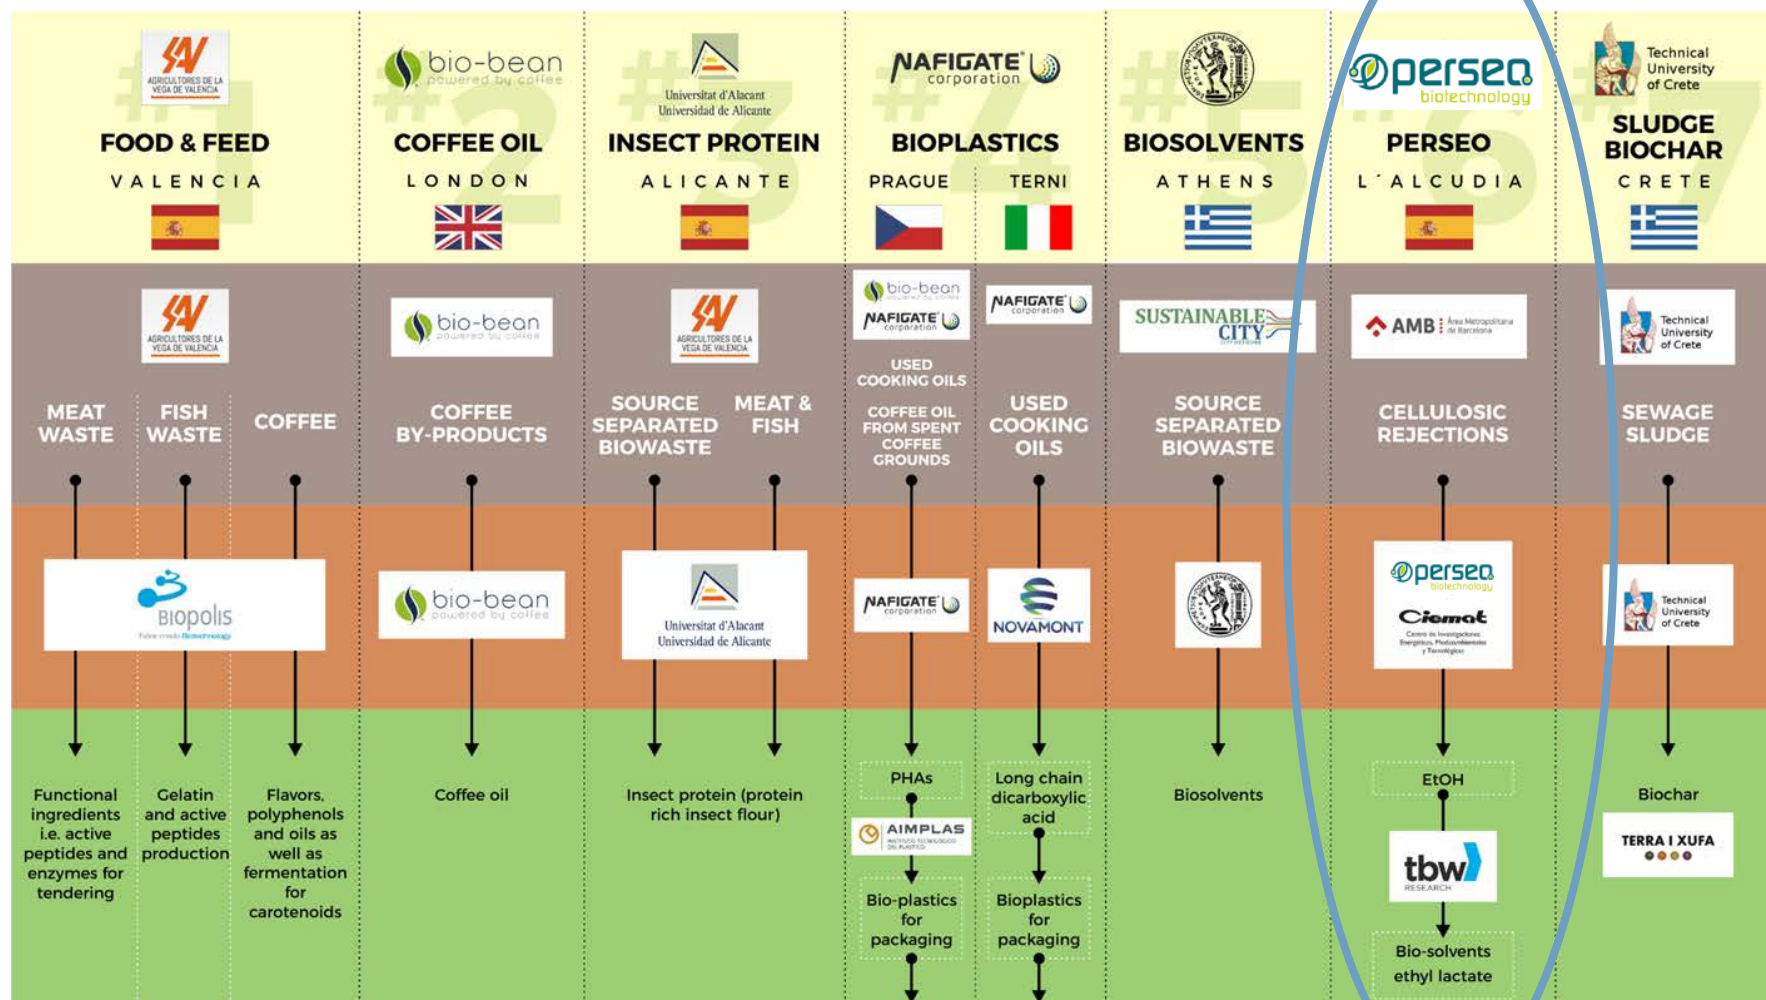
AGRICULTORES DE LA VEGA DE VALENCIA
FOOD & FEED
VALENCIA

bio-bean powered by coffee
COFFEE OIL
LONDON

Universitat d'Alacant Universidad de Alicante
INSECT PROTEIN
ALICANTE

NAFIGATE corporation
BIOPLASTICS
PRAGUE TERNI

BIOSOLVENTS
ATHENS

perseo biotechnology
PERSEO
L´ALCUDIA

Technical University of Crete
SLUDGE BIOCHAR
CRETE

AGRICULTORES DE LA VEGA DE VALENCIA
MEAT WASTE
FISH WASTE
COFFEE

bio-bean powered by coffee
COFFEE BY-PRODUCTS

AGRICULTORES DE LA VEGA DE VALENCIA
SOURCE SEPARATED BIOWASTE
MEAT & FISH

bio-bean powered by coffee
NAFIGATE corporation
USED COOKING OILS
COFFEE OIL FROM SPENT COFFEE GROUNDS

NAFIGATE corporation
USED COOKING OILS

SUSTAINABLE CITY
SOURCE SEPARATED BIOWASTE

AMB Àrea Metropolitana de Barcelona
CELLULOSIC REJECTIONS

Technical University of Crete
SEWAGE SLUDGE

Biopolis

bio-bean powered by coffee

Universitat d'Alacant Universidad de Alicante

NAFIGATE corporation

NOVAMONT

perseo biotechnology
Ciemat
Centro de Investigaciones Energéticas, Medioambientales y Tecnológicas

Technical University of Crete

Functional ingredients i.e. active peptides and enzymes for tendering

Gelatin and active peptides production

Flavors, polyphenols and oils as well as fermentation for carotenoids

Coffee oil

Insect protein (protein rich insect flour)

PHAs
AIMPLAS
Bio-plastics for packaging

Long chain dicarboxylic acid
Bioplastics for packaging

Biosolvents

EtOH
tbw RESEARCH
Bio-solvents ethyl lactate

Biochar
TERRA I XUFA